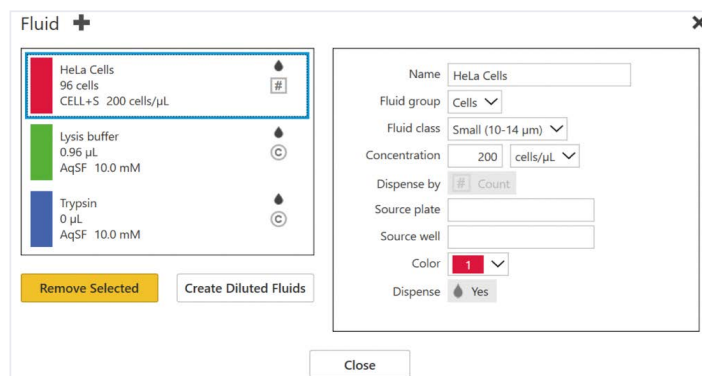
Fluid

HeLa Cells
96 cells
CELL+S 200 cells/µL

#

Lysis buffer
0.96 µL
AqSF 10.0 mM

©

Trypsin
0 µL
AqSF 10.0 mM

©

Remove Selected

Create Diluted Fluids

Name HeLa Cells

Fluid group Cells

Fluid class Small (10-14 µm)

Concentration 200 cells/µL

Dispense by # Count

Source plate

Source well

Color 1

Dispense Yes

Close